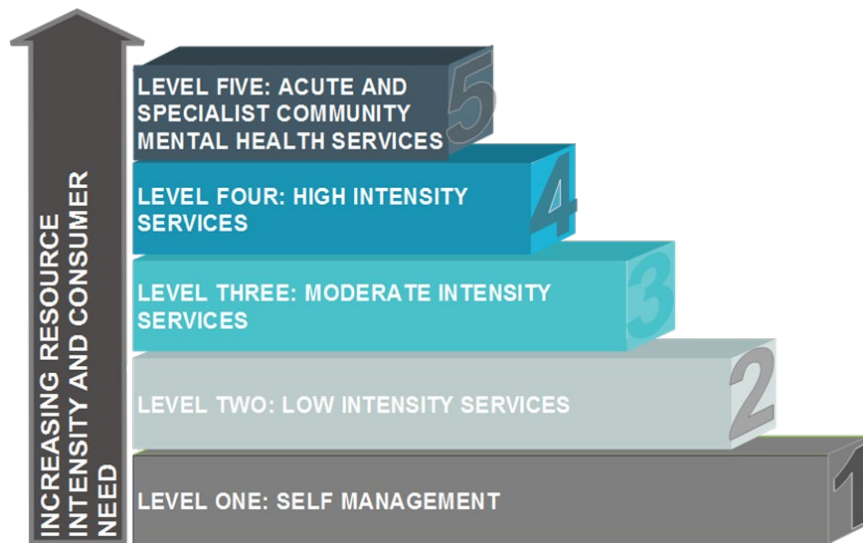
INCREASING RESOURCE INTENSITY AND CONSUMER NEED

5
LEVEL FIVE: ACUTE AND SPECIALIST COMMUNITY MENTAL HEALTH SERVICES

4
LEVEL FOUR: HIGH INTENSITY SERVICES

3
LEVEL THREE: MODERATE INTENSITY SERVICES

2
LEVEL TWO: LOW INTENSITY SERVICES

1
LEVEL ONE: SELF MANAGEMENT